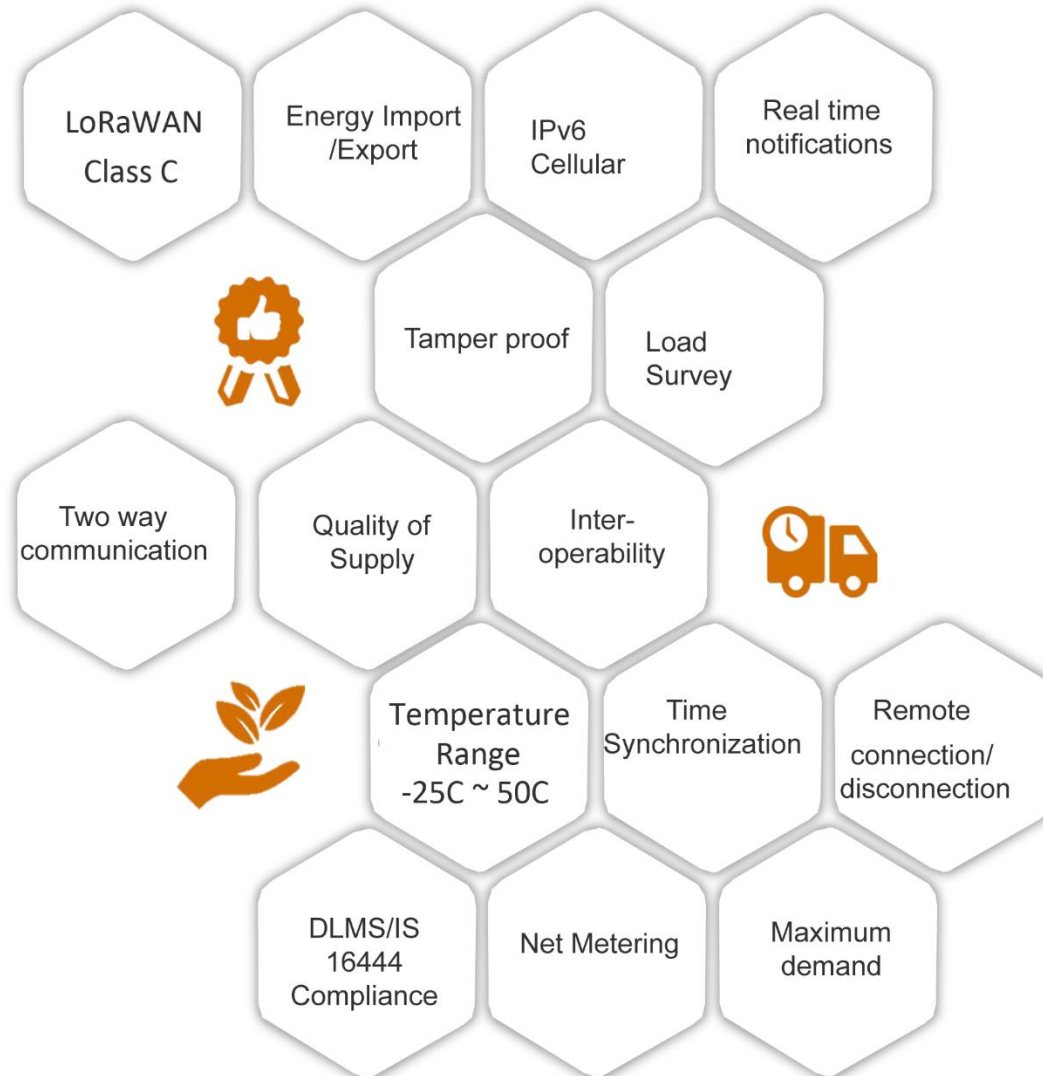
LoRaWAN
Class C

Energy Import
/Export

IPv6
Cellular

Real time
notifications

Tamper proof

Load
Survey

Two way
communication

Quality of
Supply

Inter-
operability

Temperature
Range
-25C ~ 50C

Time
Synchronization

Remote
connection/
disconnection

DLMS/IS
16444
Compliance

Net Metering

Maximum
demand